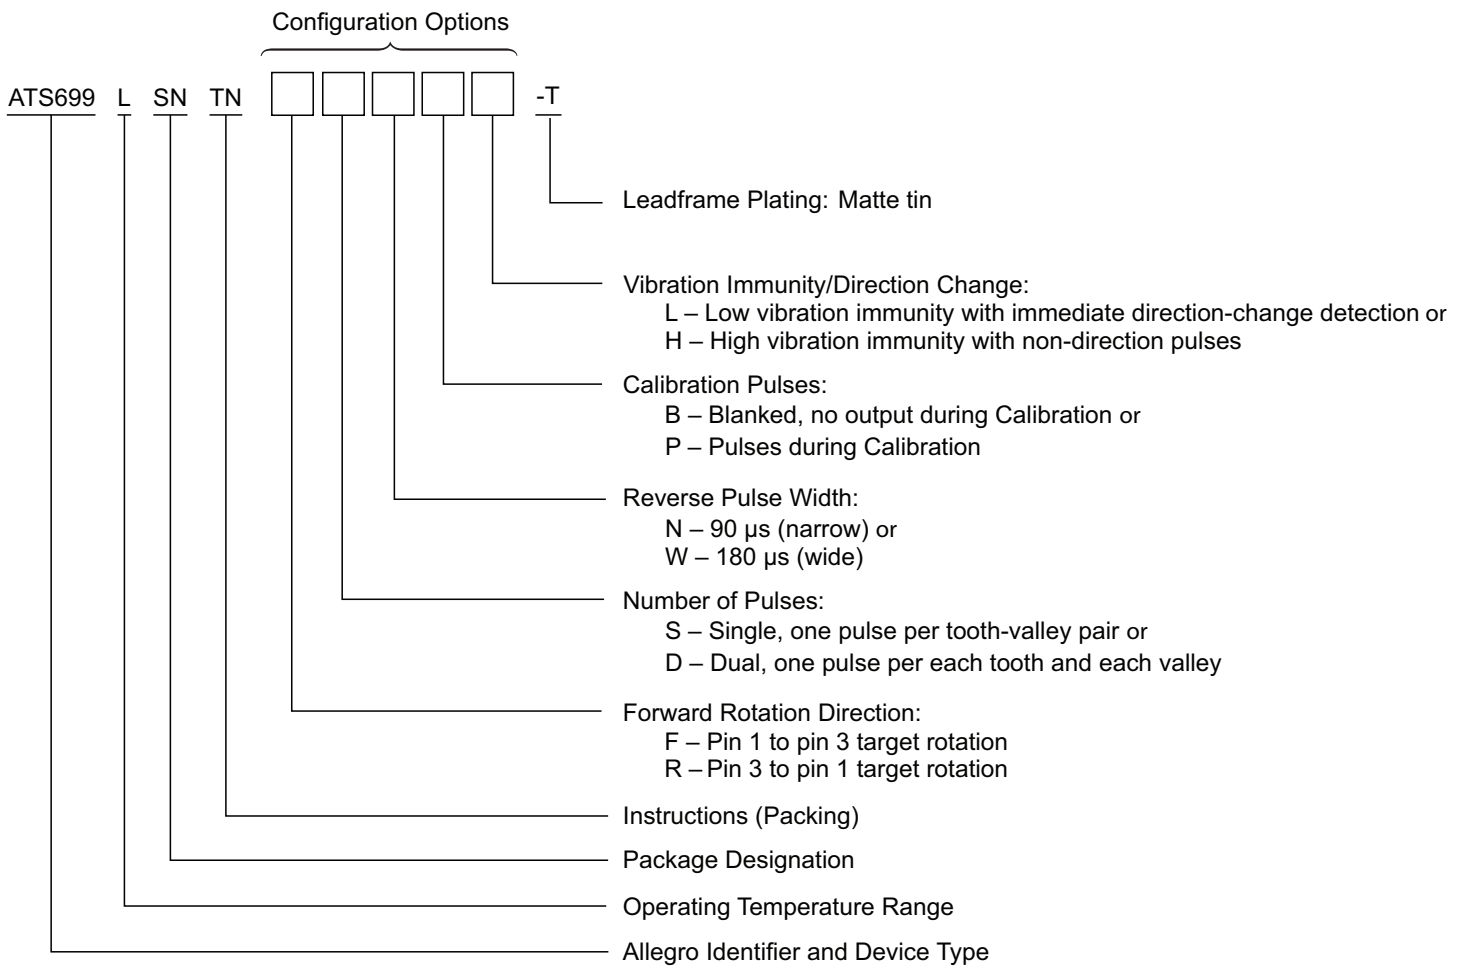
Configuration Options

ATS699 L SN TN -T

Leadframe Plating: Matte tin

Vibration Immunity/Direction Change:
L – Low vibration immunity with immediate direction-change detection or
H – High vibration immunity with non-direction pulses

Calibration Pulses:
B – Blanked, no output during Calibration or
P – Pulses during Calibration

Reverse Pulse Width:
N – 90 µs (narrow) or
W – 180 µs (wide)

Number of Pulses:
S – Single, one pulse per tooth-valley pair or
D – Dual, one pulse per each tooth and each valley

Forward Rotation Direction:
F – Pin 1 to pin 3 target rotation
R – Pin 3 to pin 1 target rotation

Instructions (Packing)

Package Designation

Operating Temperature Range

Allegro Identifier and Device Type